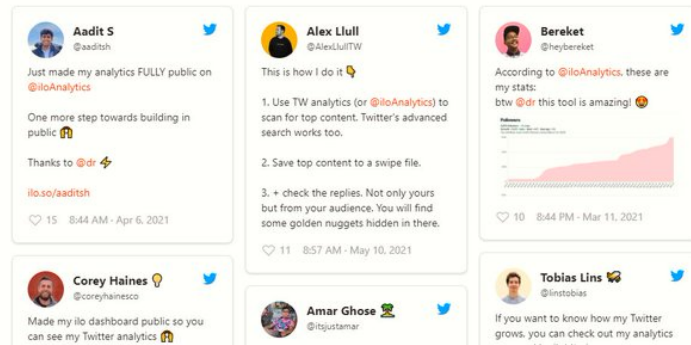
Aadit S
@aaditsh

Just made my analytics FULLY public on @iloAnalytics

One more step towards building in public 🙌

Thanks to @dr ⚡

ilo.so/aaditsh

♡ 15 8:44 AM - Apr 6, 2021

Alex Llull
@AlexLlullTW

This is how I do it 👇

1. Use TW analytics (or @iloAnalytics) to scan for top content. Twitter's advanced search works too.

2. Save top content to a swipe file.

3. + check the replies. Not only yours but from your audience. You will find some golden nuggets hidden in there.

♡ 11 8:57 AM - May 10, 2021

Bereket
@heybereket

According to @iloAnalytics, these are my stats:
btw @dr this tool is amazing! 🤩

Followers

♡ 10 8:44 PM - Mar 11, 2021

Corey Haines 💡
@coreyhainesco

Made my ilo dashboard public so you can see my Twitter analytics 🙌

Amar Ghose
@itsjustamar

Tobias Lins
@linstobias

If you want to know how my Twitter grows, you can check out my analytics